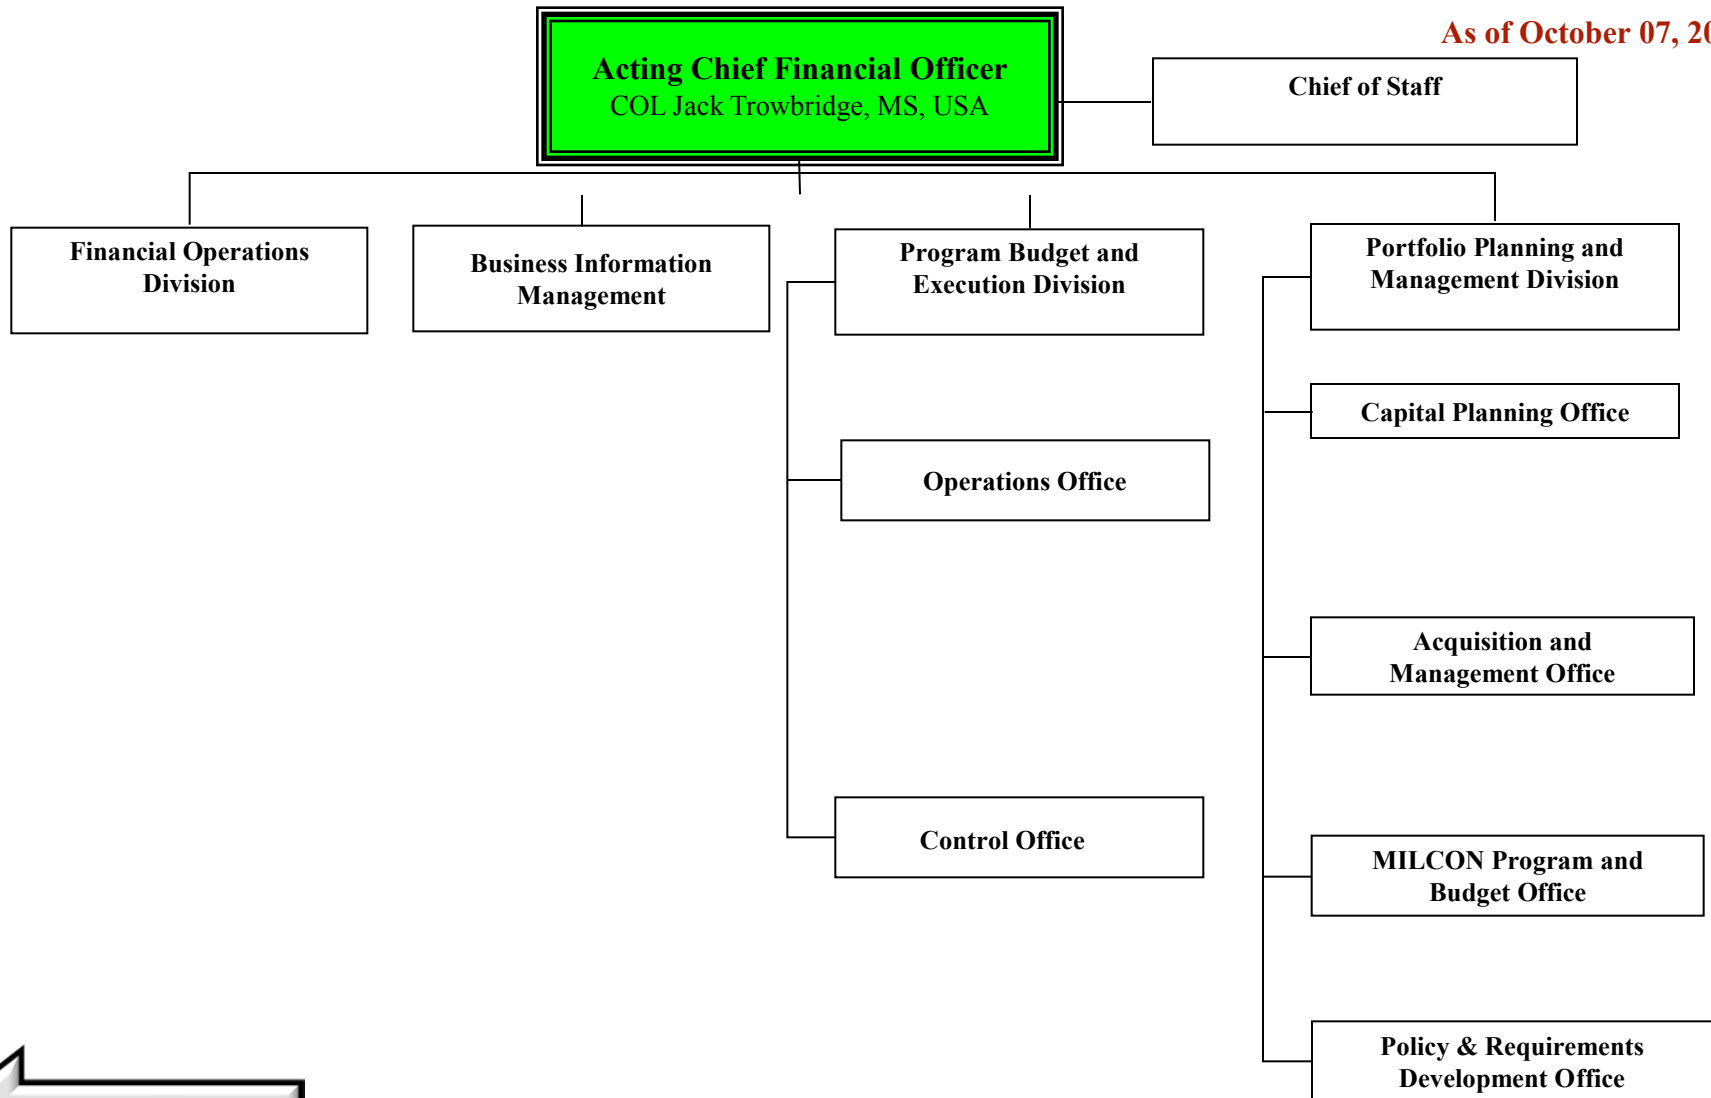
As of October 07, 2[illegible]

Acting Chief Financial Officer
COL Jack Trowbridge, MS, USA

Chief of Staff

Financial Operations Division

Business Information Management

Program Budget and Execution Division

Portfolio Planning and Management Division

Capital Planning Office

Operations Office

Acquisition and Management Office

Control Office

MILCON Program and Budget Office

Policy & Requirements Development Office